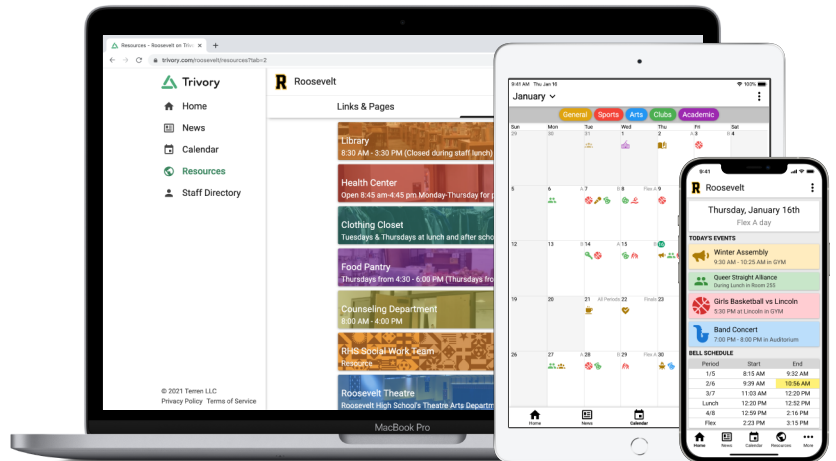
Resources - Roosevelt on Triv
trivory.com/roosevelt/resources?tab=2

Trivory
Home
News
Calendar
Resources
Staff Directory

© 2021 Terren LLC
Privacy Policy Terms of Service

R Roosevelt
Links & Pages

Library
8:30 AM - 2:30 PM (Closed during staff lunch)

Health Center
Open 8:45 am-4:45 pm Monday-Thursday for p

Clothing Closet
Tuesdays & Thursdays at lunch and after scho

Food Pantry
Thursdays from 4:30 - 6:00 PM (Thursdays fro

Counseling Department
8:30 AM - 4:00 PM

RHS Social Work Team
Resource

Roosevelt Theatre
Roosevelt High School's Theatre Arts Departm

MacBook Pro

9:41 AM
100%
January
General Sports Arts Clubs Academic
Sun Mon Tue Wed Thu Fri Sat
29 30 31 1 2 3 4
5 6 7 8 Flex A 9 10 11
12 13 14 15 16 17 18
19 20 21 All Periods 22 Finals 23 24 25
26 27 28 29 30 31 1
Home News Calendar Resources

9:41
R Roosevelt
Thursday, January 16th
Flex A day
TODAY'S EVENTS
Winter Assembly
9:30 AM - 10:25 AM in GYM
Queer Straight Alliance
During Lunch in Room 255
Girls Basketball vs Lincoln
5:30 PM at Lincoln in GYM
Band Concert
7:00 PM - 8:00 PM in Auditorium
BELL SCHEDULE

| Period | Start | End |
|---|---|---|
| 1/5 | 8:15 AM | 9:32 AM |
| 2/6 | 9:39 AM | 10:56 AM |
| 3/7 | 11:03 AM | 12:20 PM |
| Lunch | 12:20 PM | 12:50 PM |
| 4/8 | 12:50 PM | 2:23 PM |
| Flex | 2:23 PM | 3:15 PM |

Home News Calendar Resources More